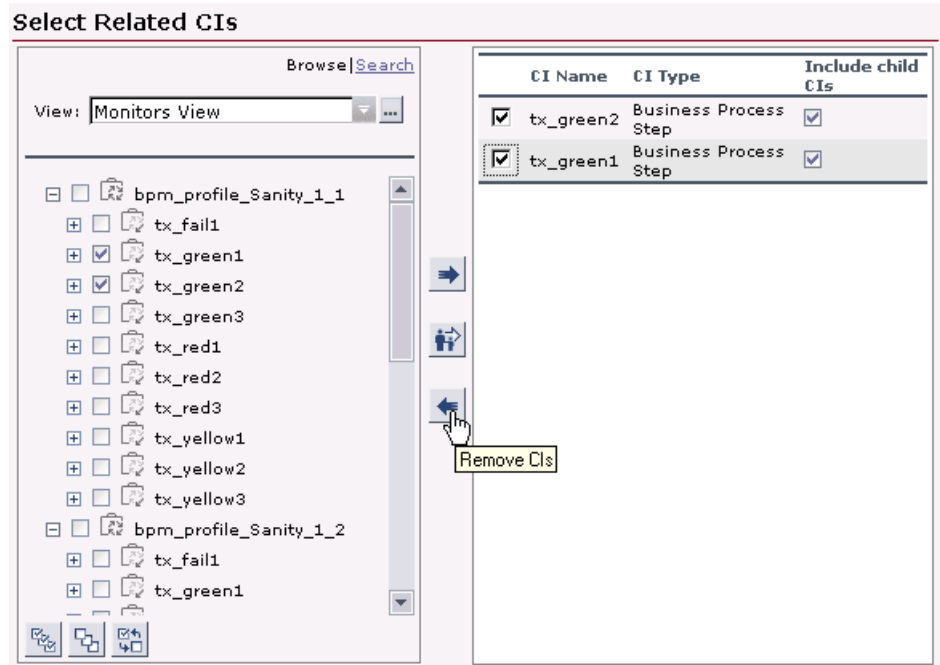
Select Related CIs

Browse|Search

View: Monitors View

bpm_profile_Sanity_1_1
tx_fail1
tx_green1
tx_green2
tx_green3
tx_red1
tx_red2
tx_red3
tx_yellow1
tx_yellow2
tx_yellow3
bpm_profile_Sanity_1_2
tx_fail1
tx_green1

Remove CIs

| | CI Name | CI Type | Include child CIs |
|---|---|---|---|
| ☑ | tx_green2 | Business Process Step | ☑ |
| ☑ | tx_green1 | Business Process Step | ☑ |